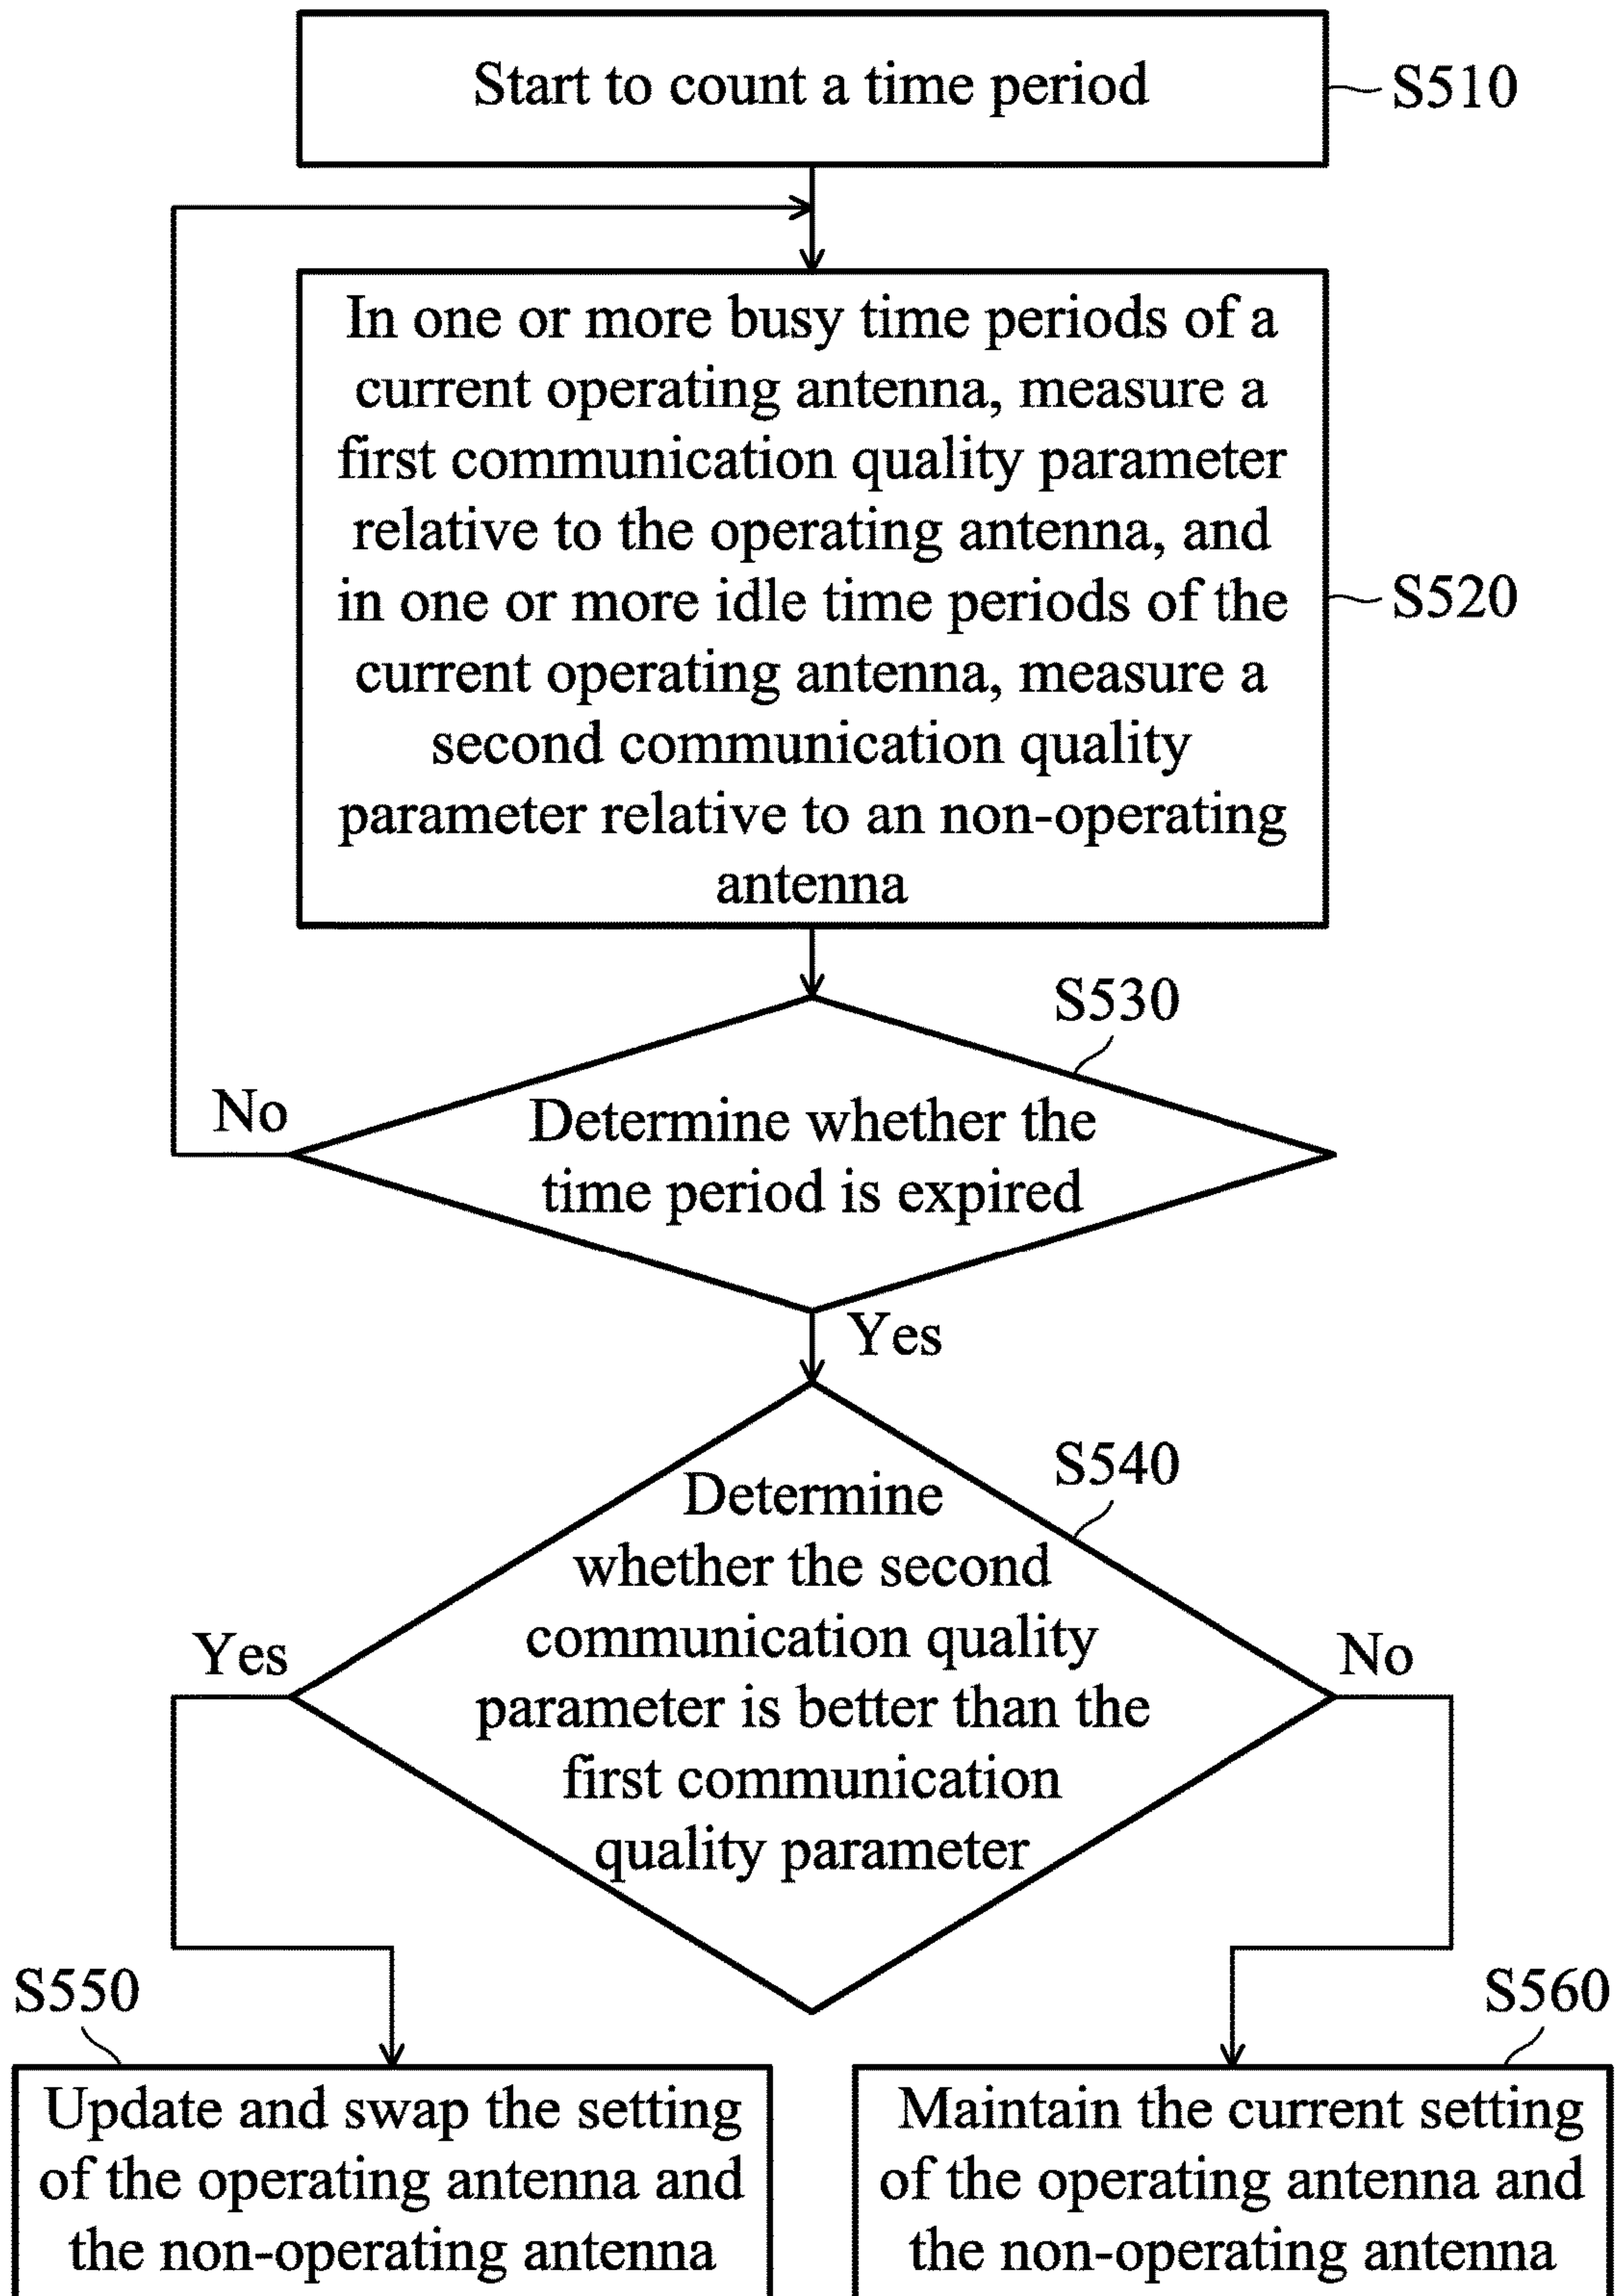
Start to count a time period

S510

In one or more busy time periods of a current operating antenna, measure a first communication quality parameter relative to the operating antenna, and in one or more idle time periods of the current operating antenna, measure a second communication quality parameter relative to an non-operating antenna

S520

S530

No

Determine whether the time period is expired

Yes

S540

Determine whether the second communication quality parameter is better than the first communication quality parameter

Yes

No

S550

S560

Update and swap the setting of the operating antenna and the non-operating antenna

Maintain the current setting of the operating antenna and the non-operating antenna